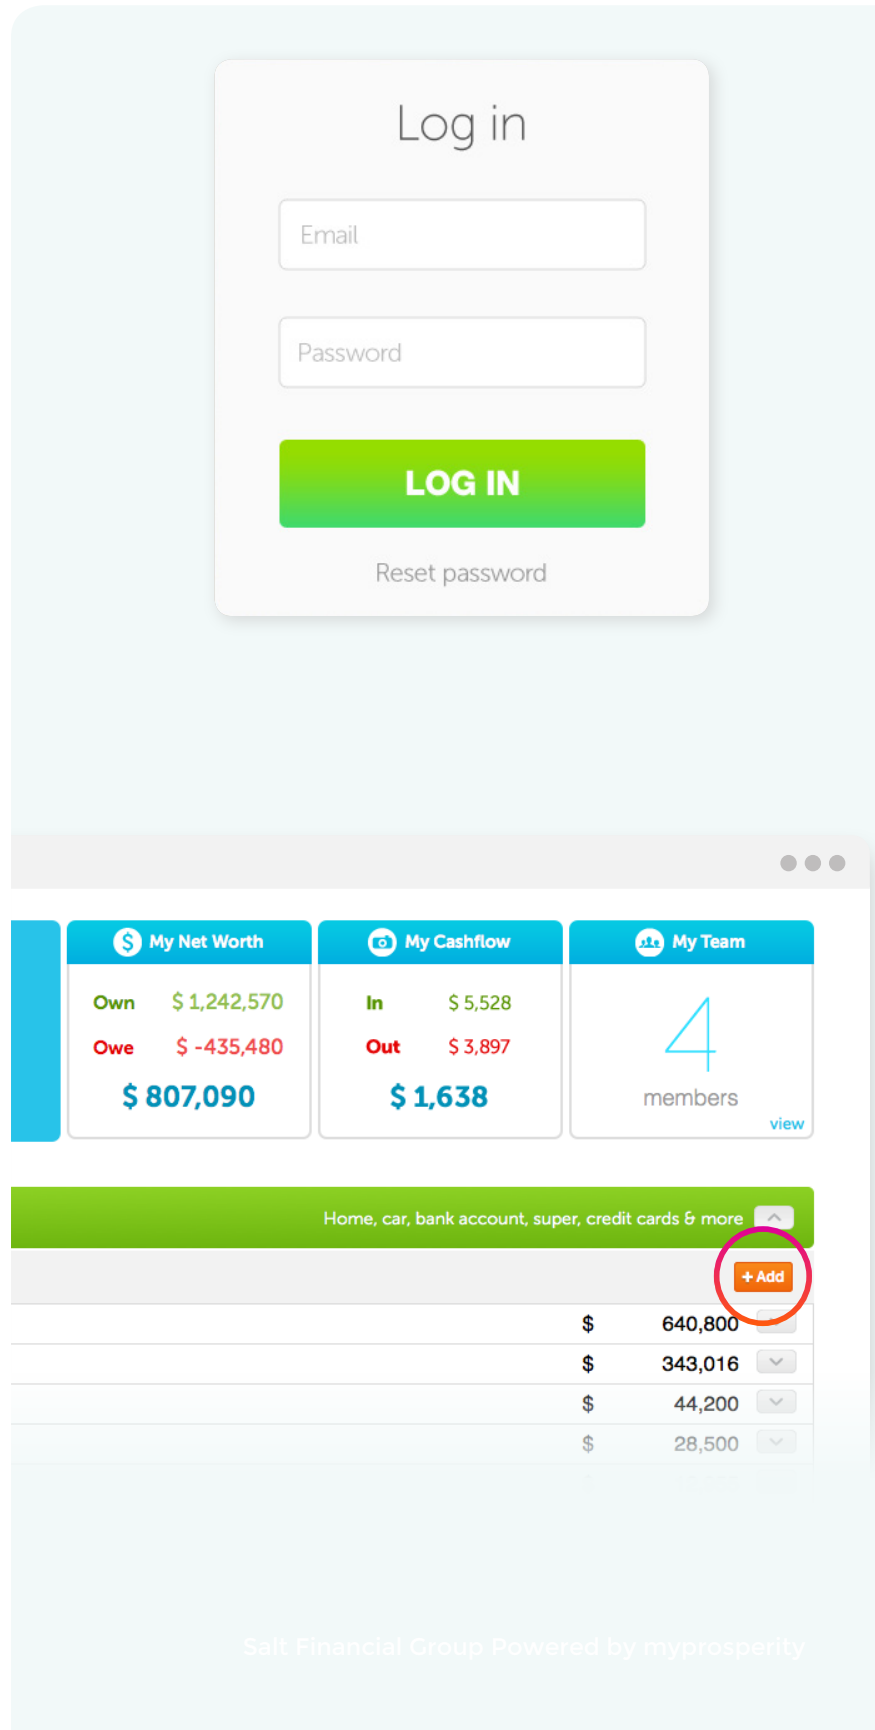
Log in

Email

Password

LOG IN

Reset password

My Net Worth

Own $ 1,242,570

Owe $ -435,480

$ 807,090

My Cashflow

In $ 5,528

Out $ 3,897

$ 1,638

My Team

4

members

view

Home, car, bank account, super, credit cards & more

+ Add

$ 640,800

$ 343,016

$ 44,200

$ 28,500

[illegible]

Salt Financial Group Powered by myprosperity